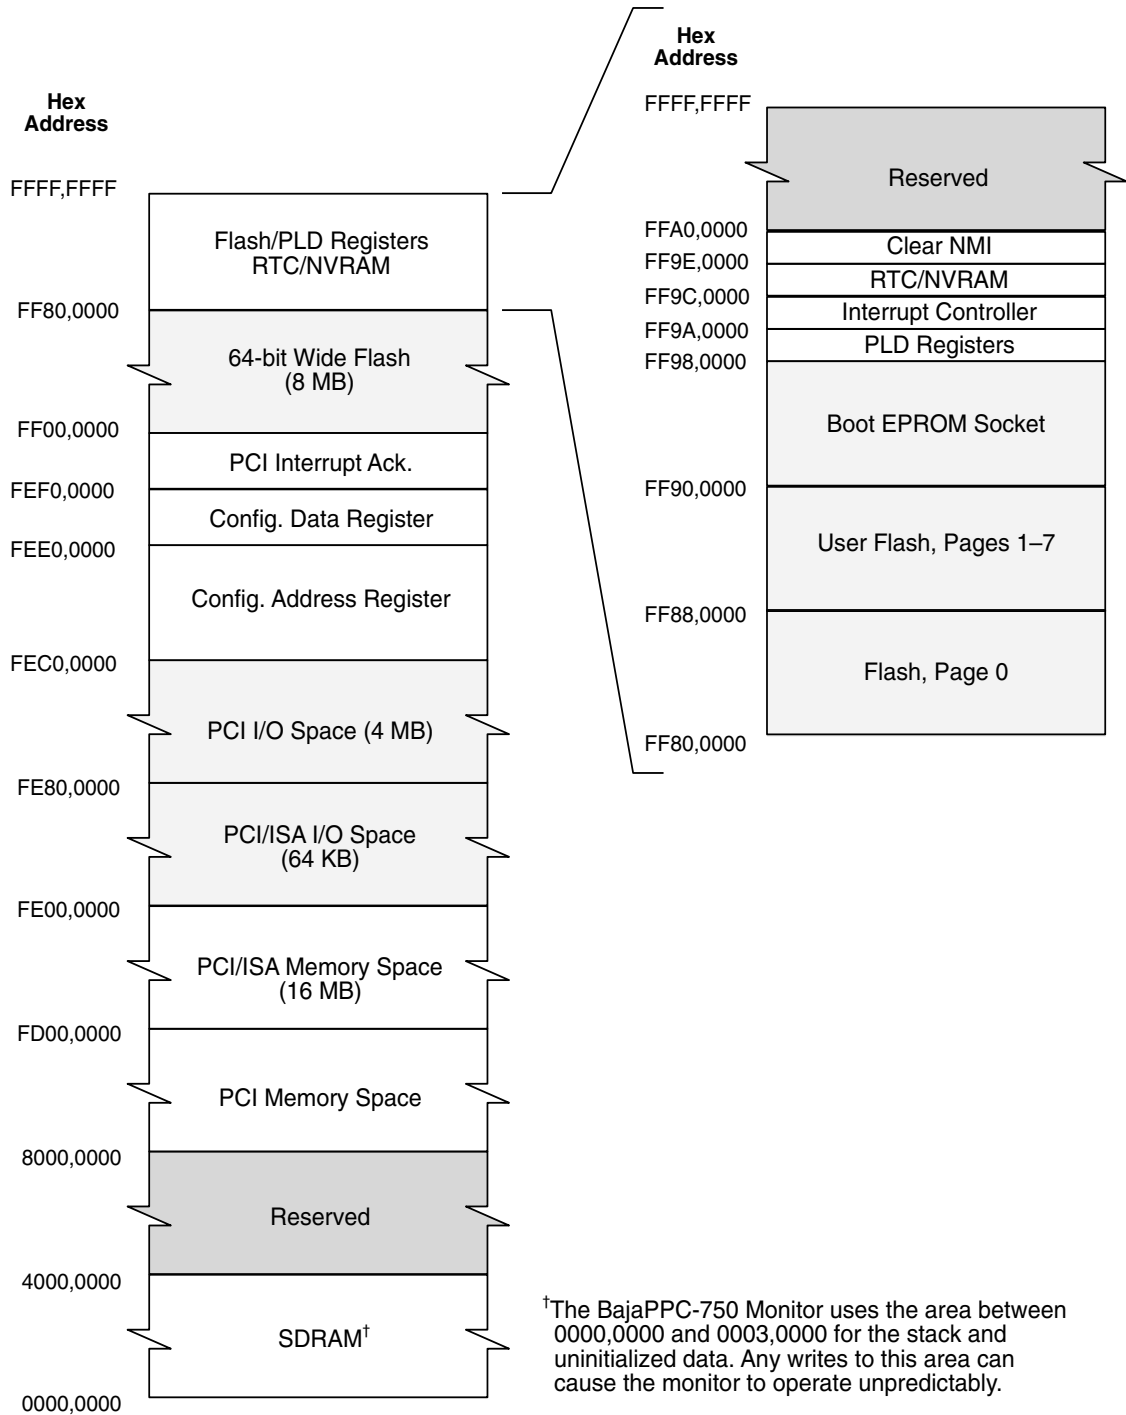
Hex Address

FFFF,FFFF

Flash/PLD Registers
RTC/NVRAM

FF80,0000

64-bit Wide Flash
(8 MB)

FF00,0000

PCI Interrupt Ack.

FEF0,0000

Config. Data Register

FEE0,0000

Config. Address Register

FEC0,0000

PCI I/O Space (4 MB)

FE80,0000

PCI/ISA I/O Space
(64 KB)

FE00,0000

PCI/ISA Memory Space
(16 MB)

FD00,0000

PCI Memory Space

8000,0000

Reserved

4000,0000

SDRAM†

0000,0000

Hex Address

FFFF,FFFF

Reserved

FFA0,0000

Clear NMI

FF9E,0000

RTC/NVRAM

FF9C,0000

Interrupt Controller

FF9A,0000

PLD Registers

FF98,0000

Boot EPROM Socket

FF90,0000

User Flash, Pages 1–7

FF88,0000

Flash, Page 0

FF80,0000

†The BajaPPC-750 Monitor uses the area between 0000,0000 and 0003,0000 for the stack and uninitialized data. Any writes to this area can cause the monitor to operate unpredictably.